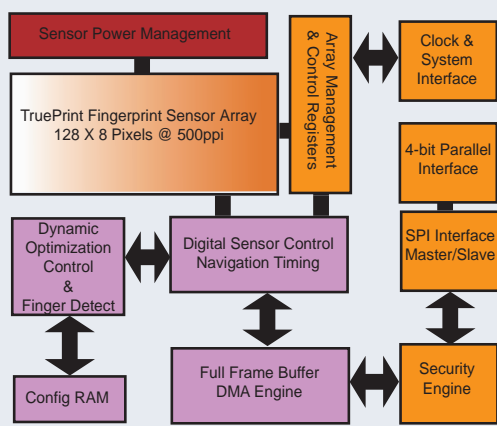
Sensor Power Management

TruePrint Fingerprint Sensor Array
128 X 8 Pixels @ 500ppi

Array Management & Control Registers

Clock & System Interface

4-bit Parallel Interface

SPI Interface Master/Slave

Dynamic Optimization Control & Finger Detect

Digital Sensor Control Navigation Timing

Config RAM

Full Frame Buffer DMA Engine

Security Engine